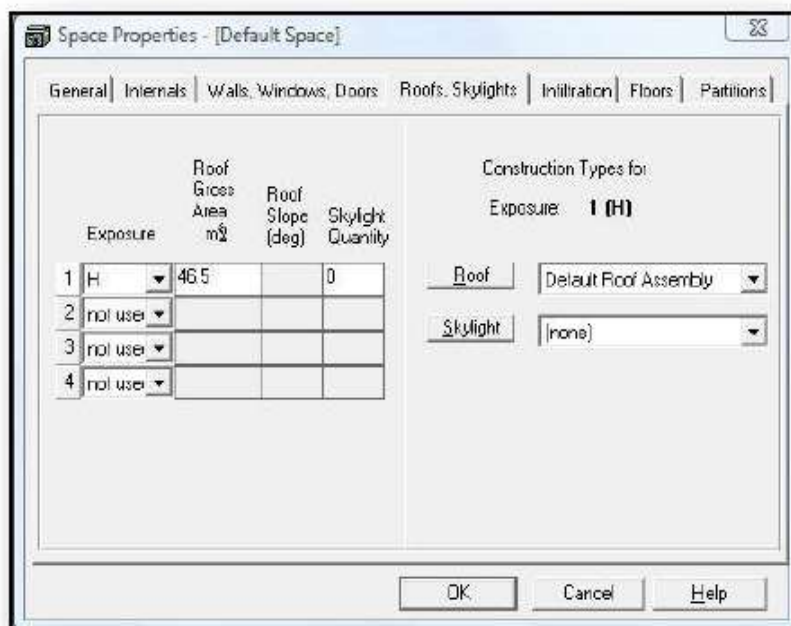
Space Properties - [Default Space]

General | Internals | Walls, Windows, Doors | Roofs, Skylights | Infiltration | Floors | Partitions

|  | Exposure | Roof Gross Area m² | Roof Slope (deg) | Skylight Quantity |
|---|---|---|---|---|
| 1 | H | 46.5 |  | 0 |
| 2 | not use |  |  |  |
| 3 | not use |  |  |  |
| 4 | not use |  |  |  |

Construction Types for
Exposure: 1 (H)

Roof | Default Roof Assembly

Skylight | (none)

OK | Cancel | Help